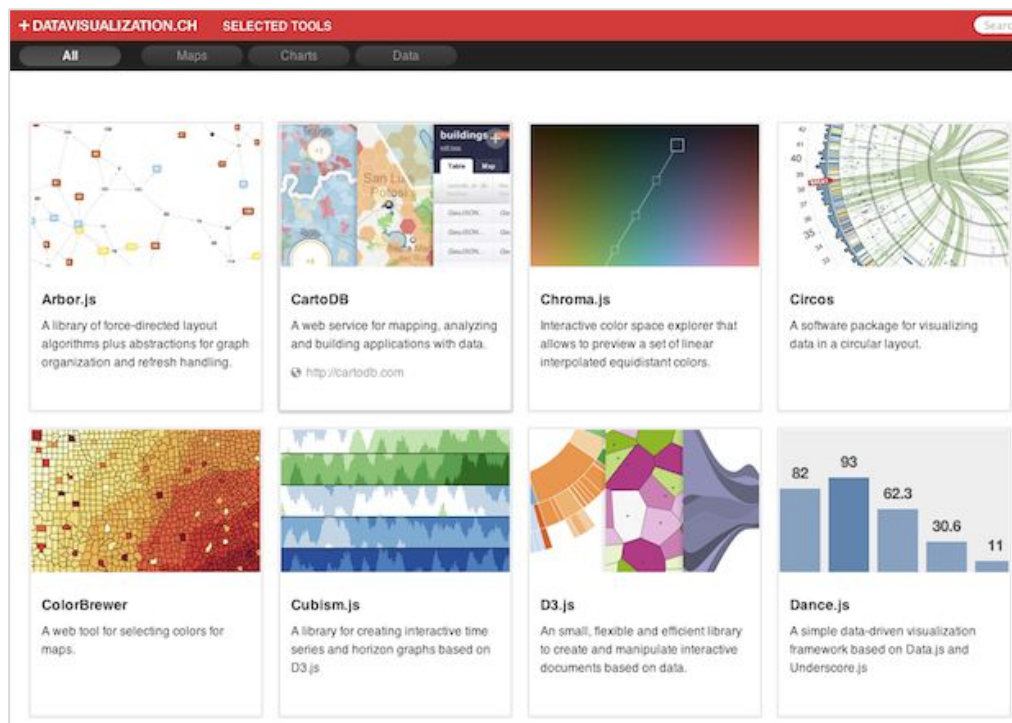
+DATAVISUALIZATION.CH SELECTED TOOLS

Searc

All Maps Charts Data

buildings

Table Map

Arbor.js

A library of force-directed layout algorithms plus abstractions for graph organization and refresh handling.

CartoDB

A web service for mapping, analyzing and building applications with data.

http://cartodb.com

Chroma.js

Interactive color space explorer that allows to preview a set of linear interpolated equidistant colors.

Circos

A software package for visualizing data in a circular layout.

ColorBrewer

A web tool for selecting colors for maps.

Cubism.js

A library for creating interactive time series and horizon graphs based on D3.js

D3.js

An small, flexible and efficient library to create and manipulate interactive documents based on data.

82 93 62.3 30.6 11

Dance.js

A simple data-driven visualization framework based on Data.js and Underscore.js